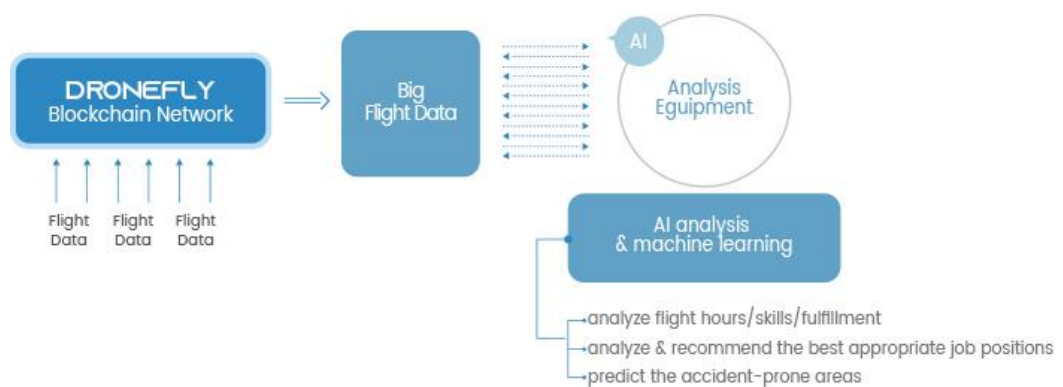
DRONEFLY
Blockchain Network

Flight Data

Flight Data

Flight Data

Big Flight Data

AI

Analysis Equipment

AI analysis & machine learning

analyze flight hours/skills/fulfillment

analyze & recommend the best appropriate job positions

predict the accident-prone areas